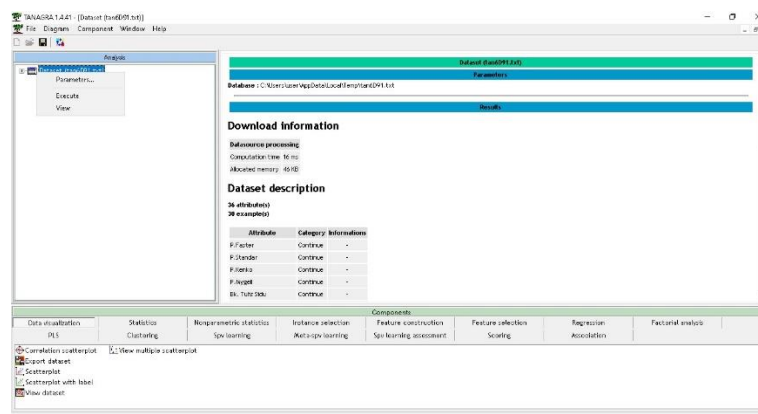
TANAGRA 1.4.41 - [Dataset (tan6D01.txt)]
File Diagram Component Window Help

Analysis
Dataset (tan6D01.txt)
Parameters...
Execute
View

Dataset (tan6D01.txt)
Parameters
Database : C:\Users\user\AppData\Local\Temp\tan6D01.txt
Results

Download information

| Datasource processing | |
|---|---|
| Computation time | 16 ms |
| Allocated memory | 46 KB |

Dataset description

36 attribute(s)
30 example(s)

| Attribute | Category | Informations |
|---|---|---|
| P.Faster | Continue | - |
| P.Standar | Continue | - |
| P.Kenko | Continue | - |
| P.Nygell | Continue | - |
| Bk. Tulis Sidu | Continue | - |

Components
Data visualization | Statistics | Nonparametric statistics | Instance selection | Feature construction | Feature selection | Regression | Factorial analysis
PLS | Clustering | Spv learning | Meta-spv learning | Spv learning assessment | Scoring | Association

Correlation scatterplot
View multiple scatterplot
Export dataset
Scatterplot
Scatterplot with label
View dataset